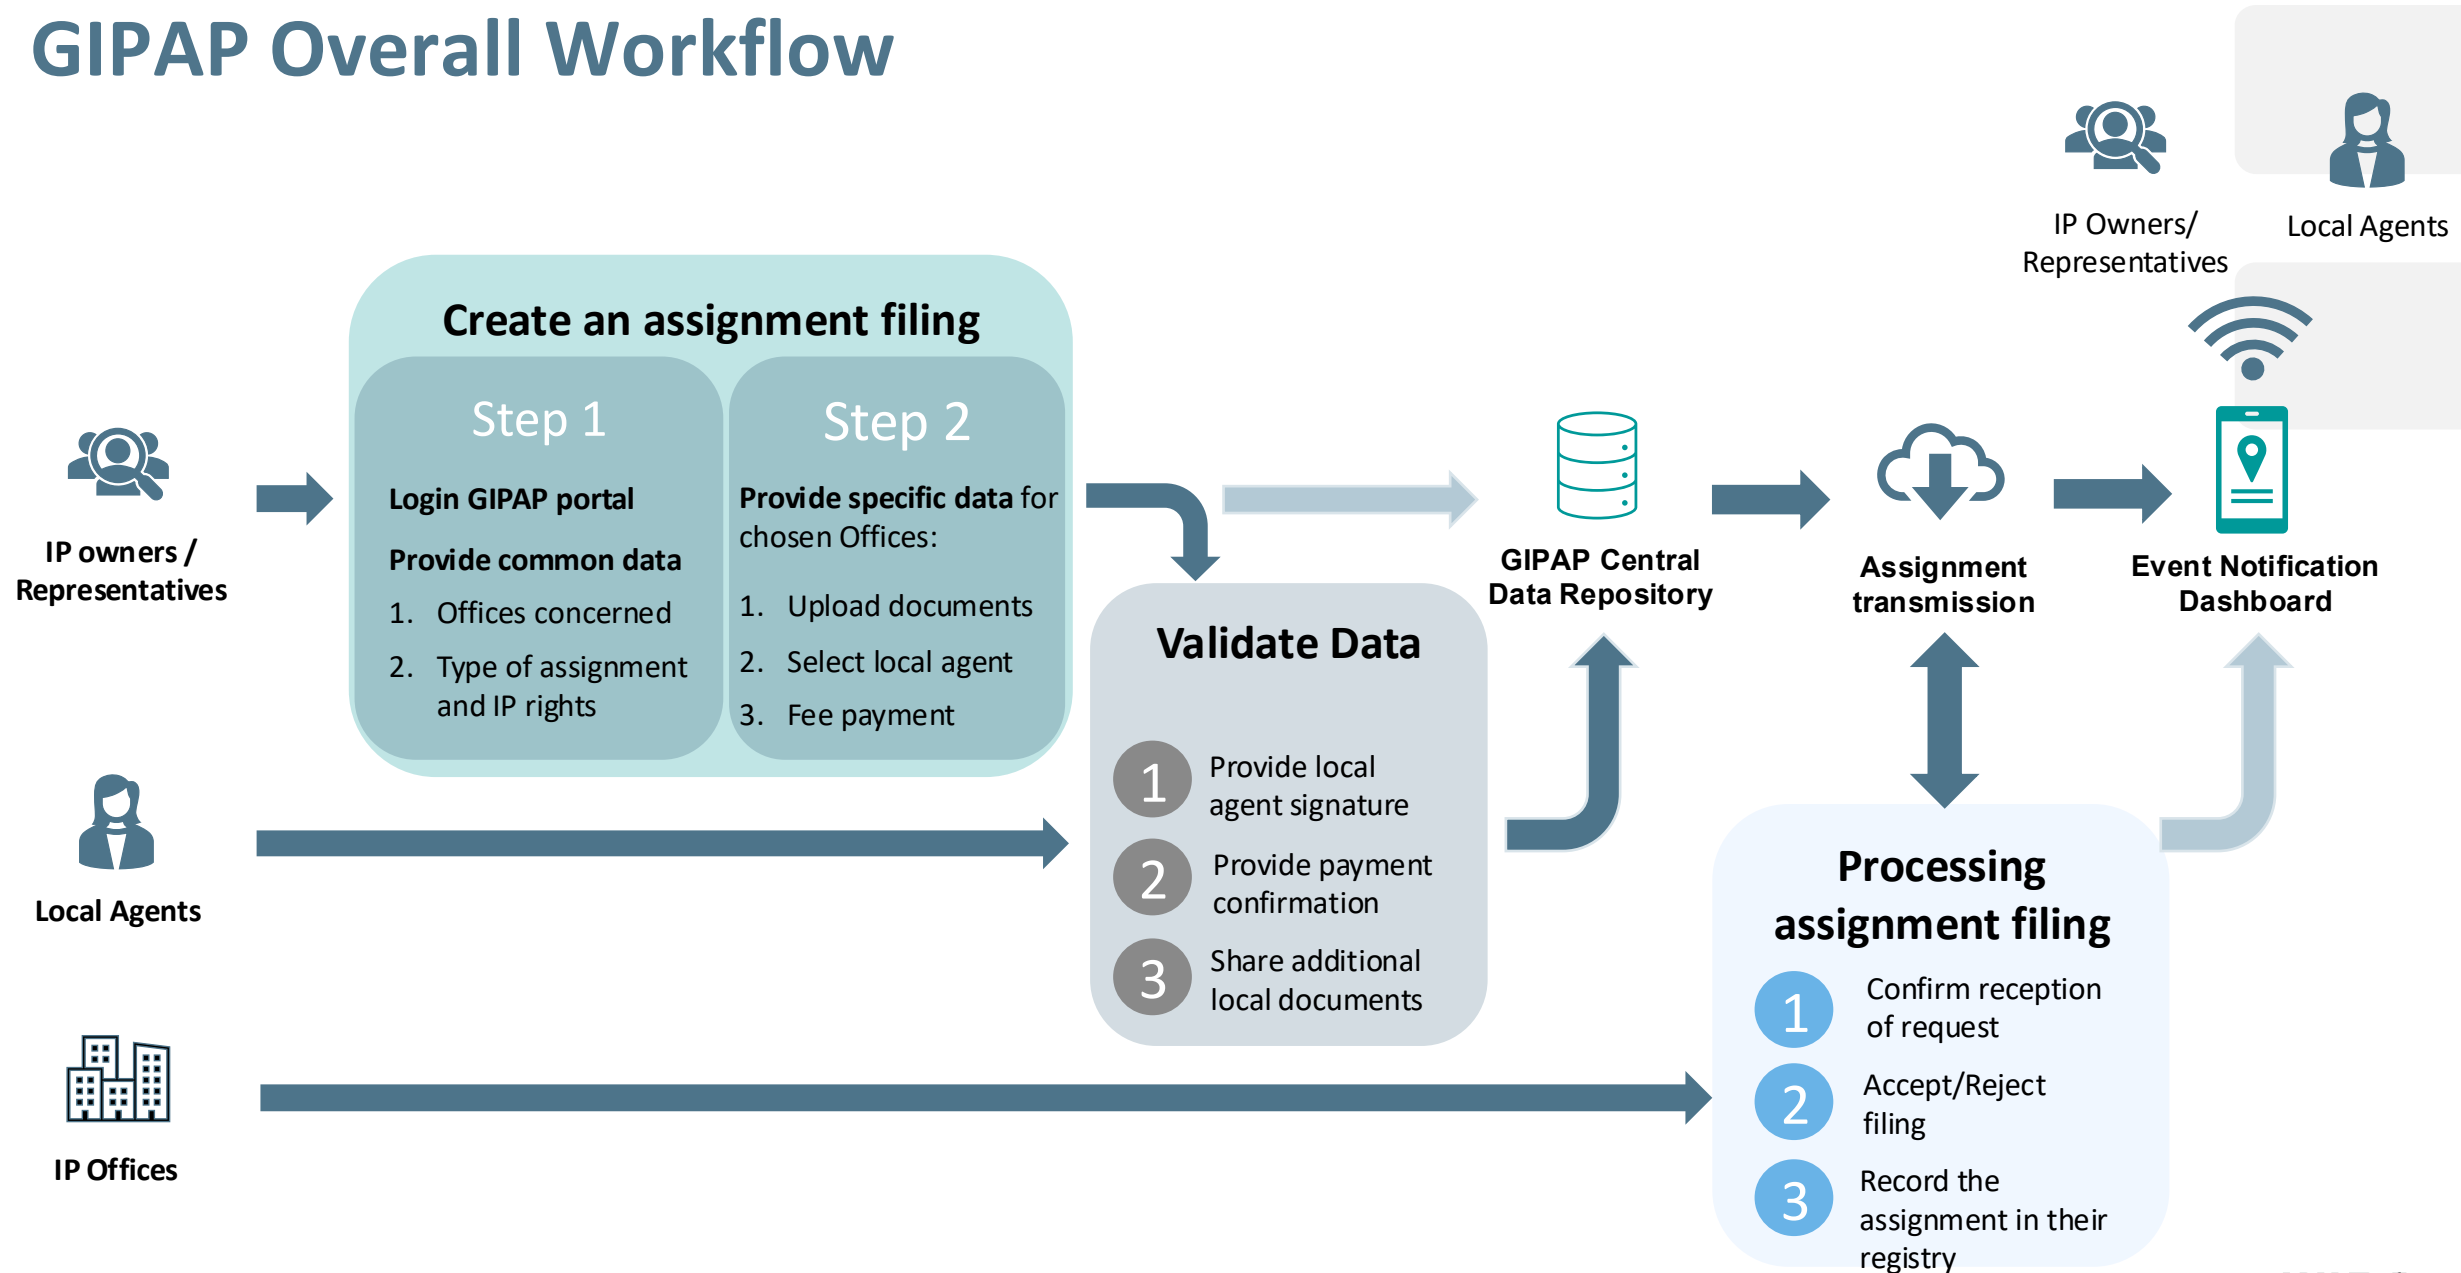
GIPAP Overall Workflow

IP Owners/ Representatives

Local Agents

Create an assignment filing

Step 1

Login GIPAP portal

Provide common data

1. Offices concerned

2. Type of assignment and IP rights

Step 2

Provide specific data for chosen Offices:

1. Upload documents

2. Select local agent

3. Fee payment

IP owners / Representatives

GIPAP Central Data Repository

Assignment transmission

Event Notification Dashboard

Validate Data

1 Provide local agent signature

2 Provide payment confirmation

3 Share additional local documents

Local Agents

Processing assignment filing

1 Confirm reception of request

2 Accept/Reject filing

3 Record the assignment in their registry

IP Offices